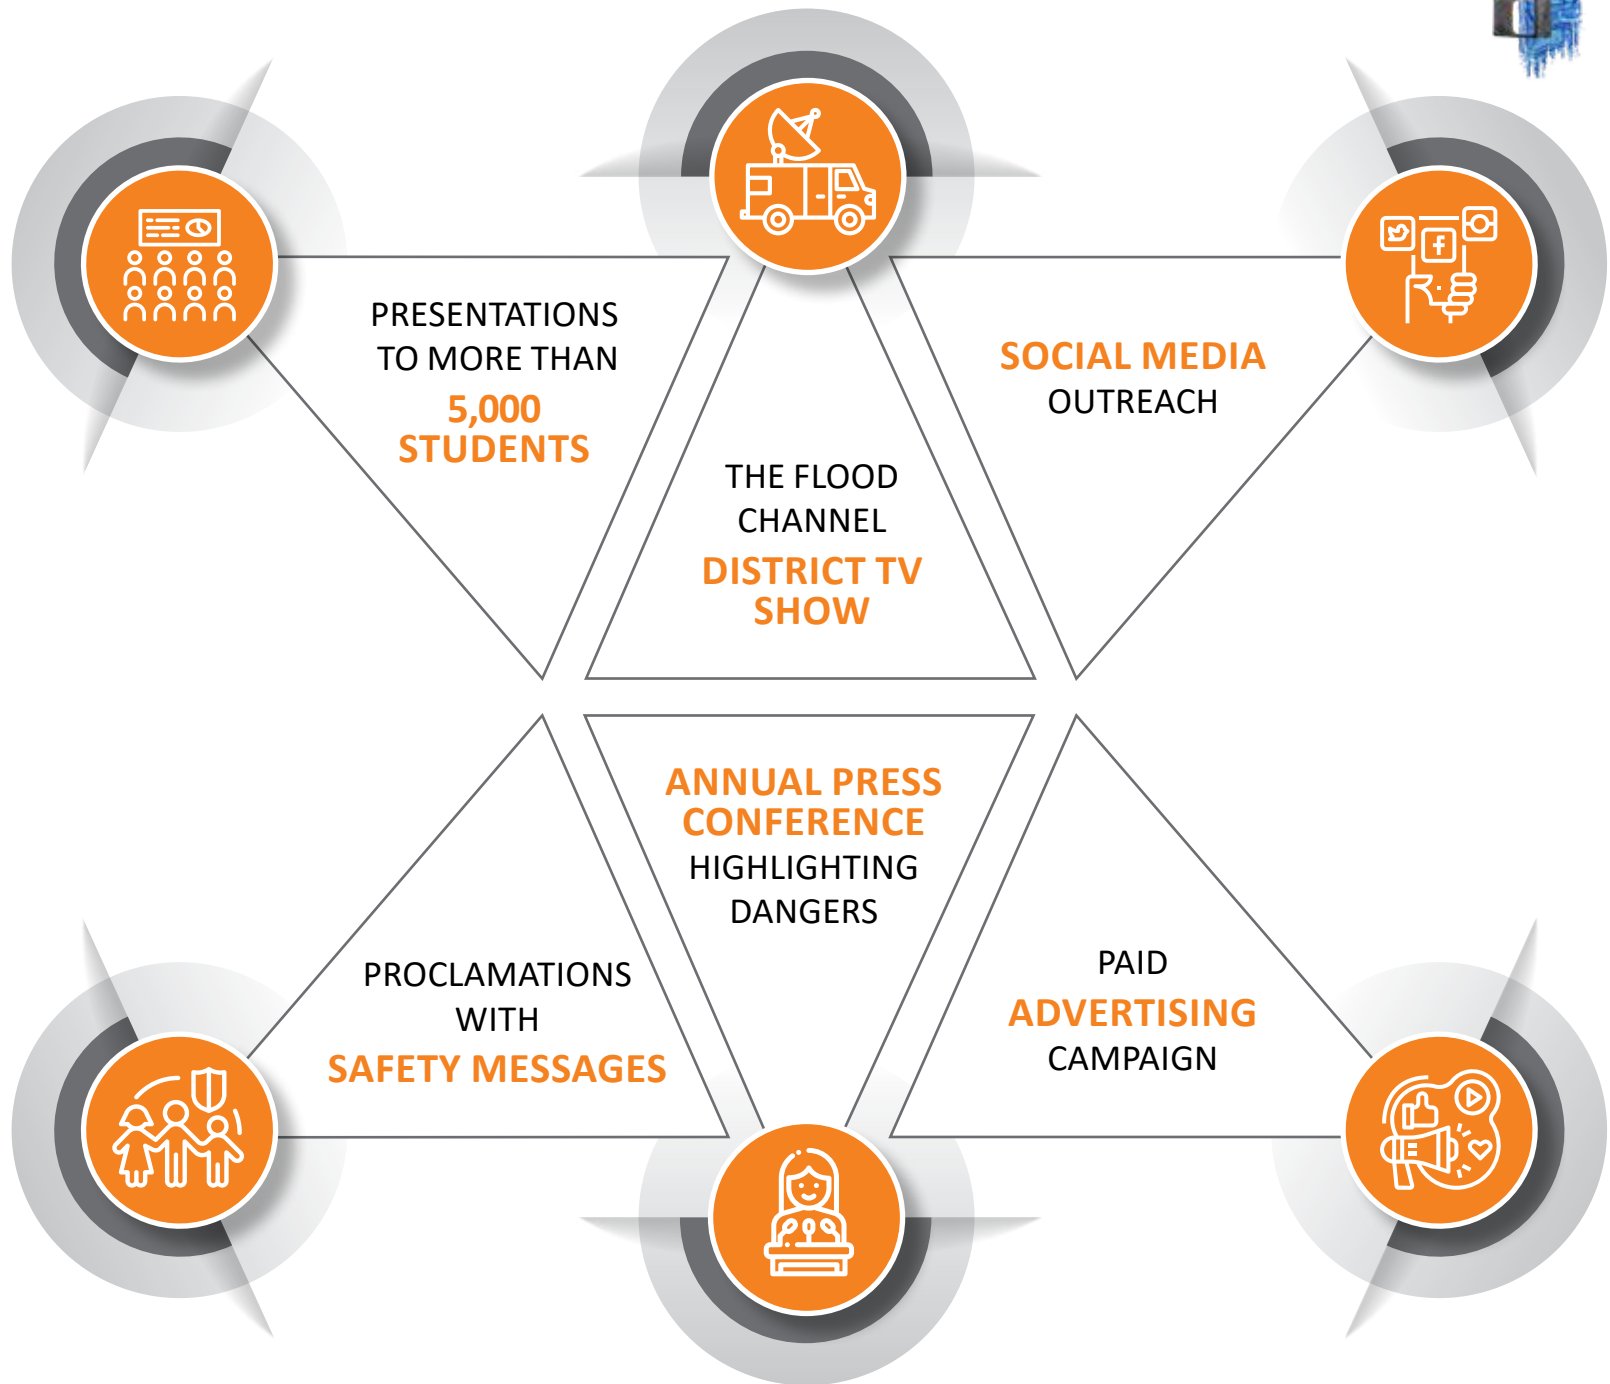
PRESENTATIONS TO MORE THAN 5,000 STUDENTS

THE FLOOD CHANNEL DISTRICT TV SHOW

SOCIAL MEDIA OUTREACH

PROCLAMATIONS WITH SAFETY MESSAGES

ANNUAL PRESS CONFERENCE HIGHLIGHTING DANGERS

PAID ADVERTISING CAMPAIGN